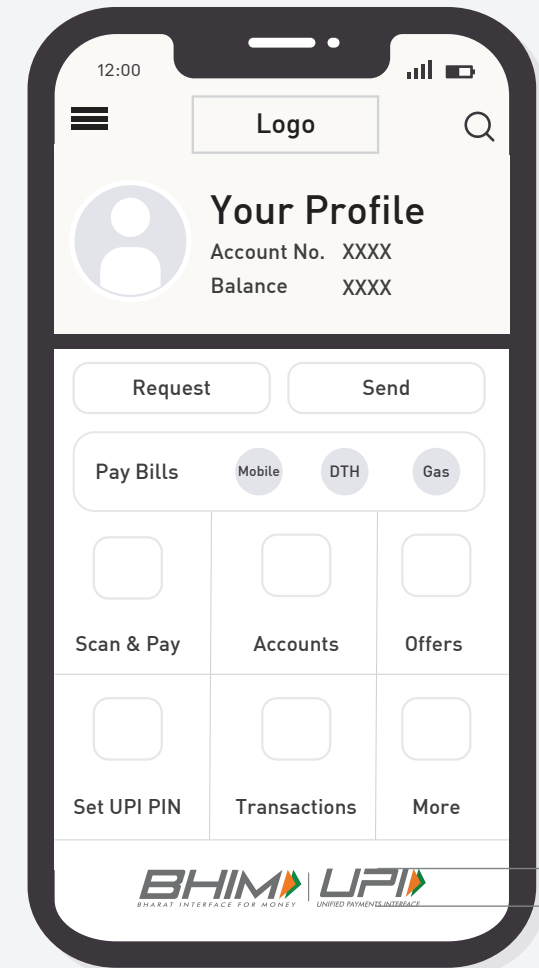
12:00

Logo

Your Profile
Account No. XXXX
Balance XXXX

Request
Send

Pay Bills
Mobile
DTH
Gas

Scan & Pay
Accounts
Offers

Set UPI PIN
Transactions
More

BHIM
BHARAT INTERFACE FOR MONEY
UPI
UNIFIED PAYMENTS INTERFACE